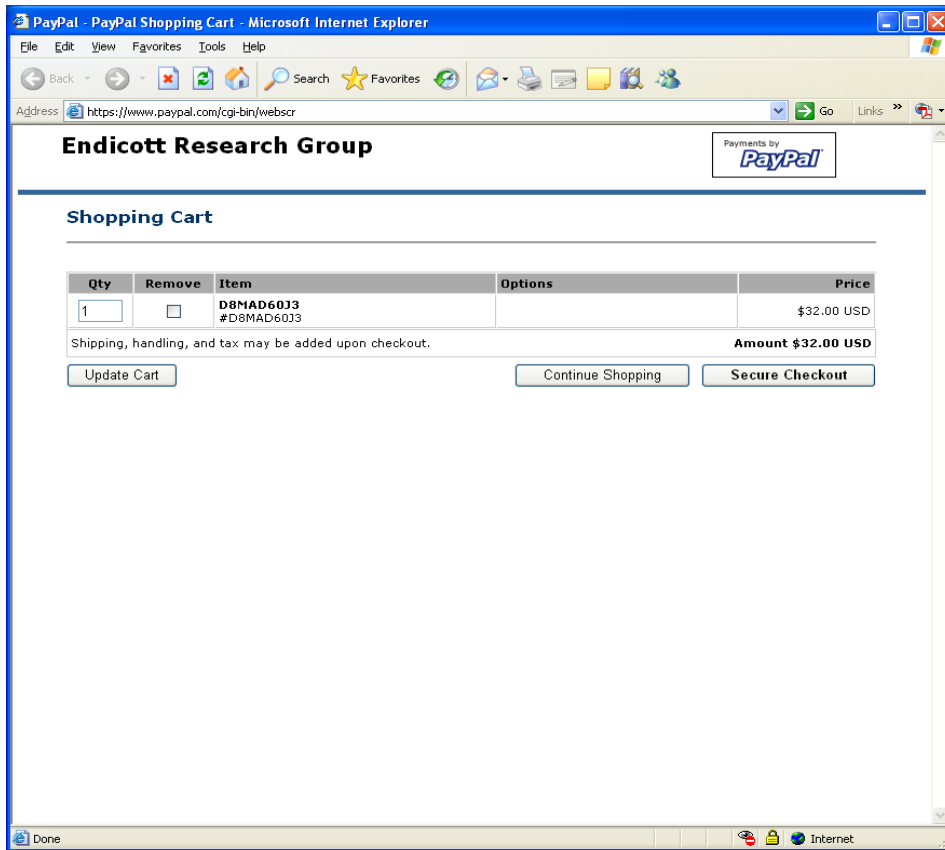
PayPal - PayPal Shopping Cart - Microsoft Internet Explorer

File Edit View Favorites Tools Help

Back Search Favorites

Address https://www.paypal.com/cgi-bin/webscr Go Links »

Endicott Research Group

Payments by PayPal

Shopping Cart

| Qty | Remove | Item | Options | Price |
|---|---|---|---|---|
| 1 | | D8MAD60J3 #D8MAD60J3 | | $32.00 USD |
| Shipping, handling, and tax may be added upon checkout. | | | | Amount $32.00 USD |

Update Cart Continue Shopping Secure Checkout

Done Internet